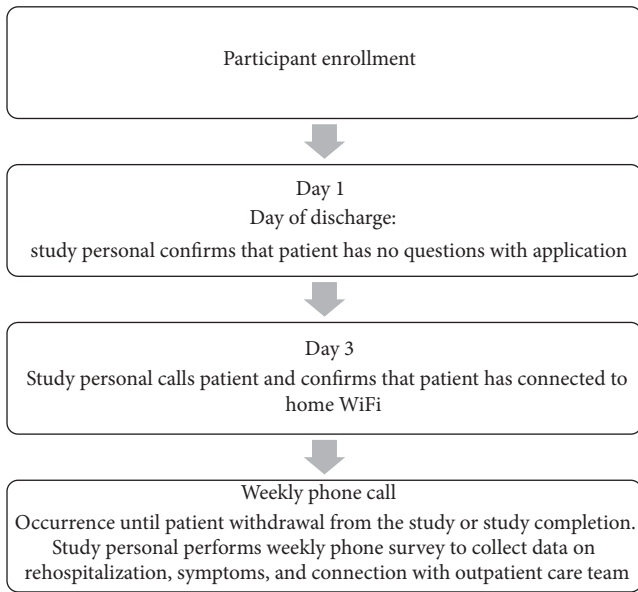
Participant enrollment

Day 1
Day of discharge:
study personal confirms that patient has no questions with application

Day 3
Study personal calls patient and confirms that patient has connected to home WiFi

Weekly phone call
Occurrence until patient withdrawal from the study or study completion.
Study personal performs weekly phone survey to collect data on rehospitalization, symptoms, and connection with outpatient care team